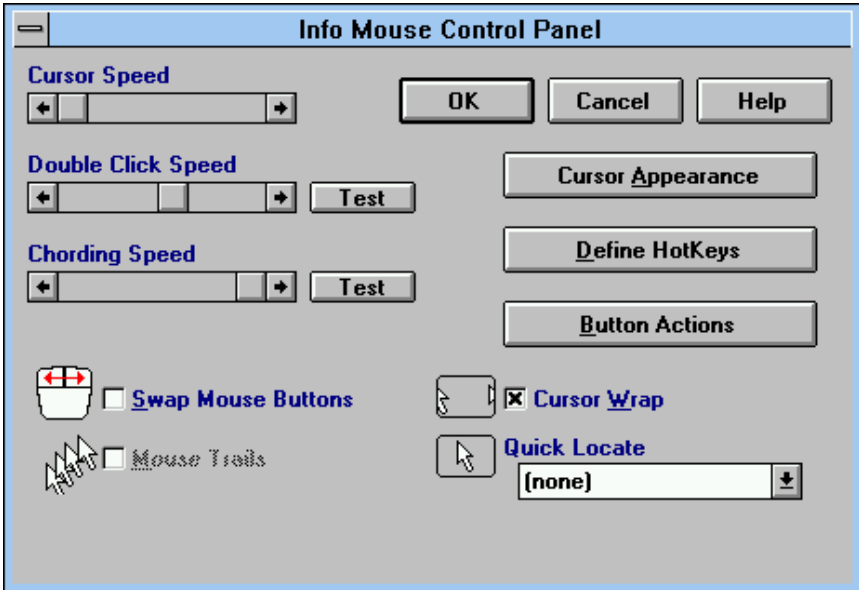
Info Mouse Control Panel

Cursor Speed

OK

Cancel

Help

Double Click Speed

Test

Cursor Appearance

Chording Speed

Test

Define HotKeys

Button Actions

Swap Mouse Buttons

Cursor Wrap

Mouse Trails

Quick Locate

(none)